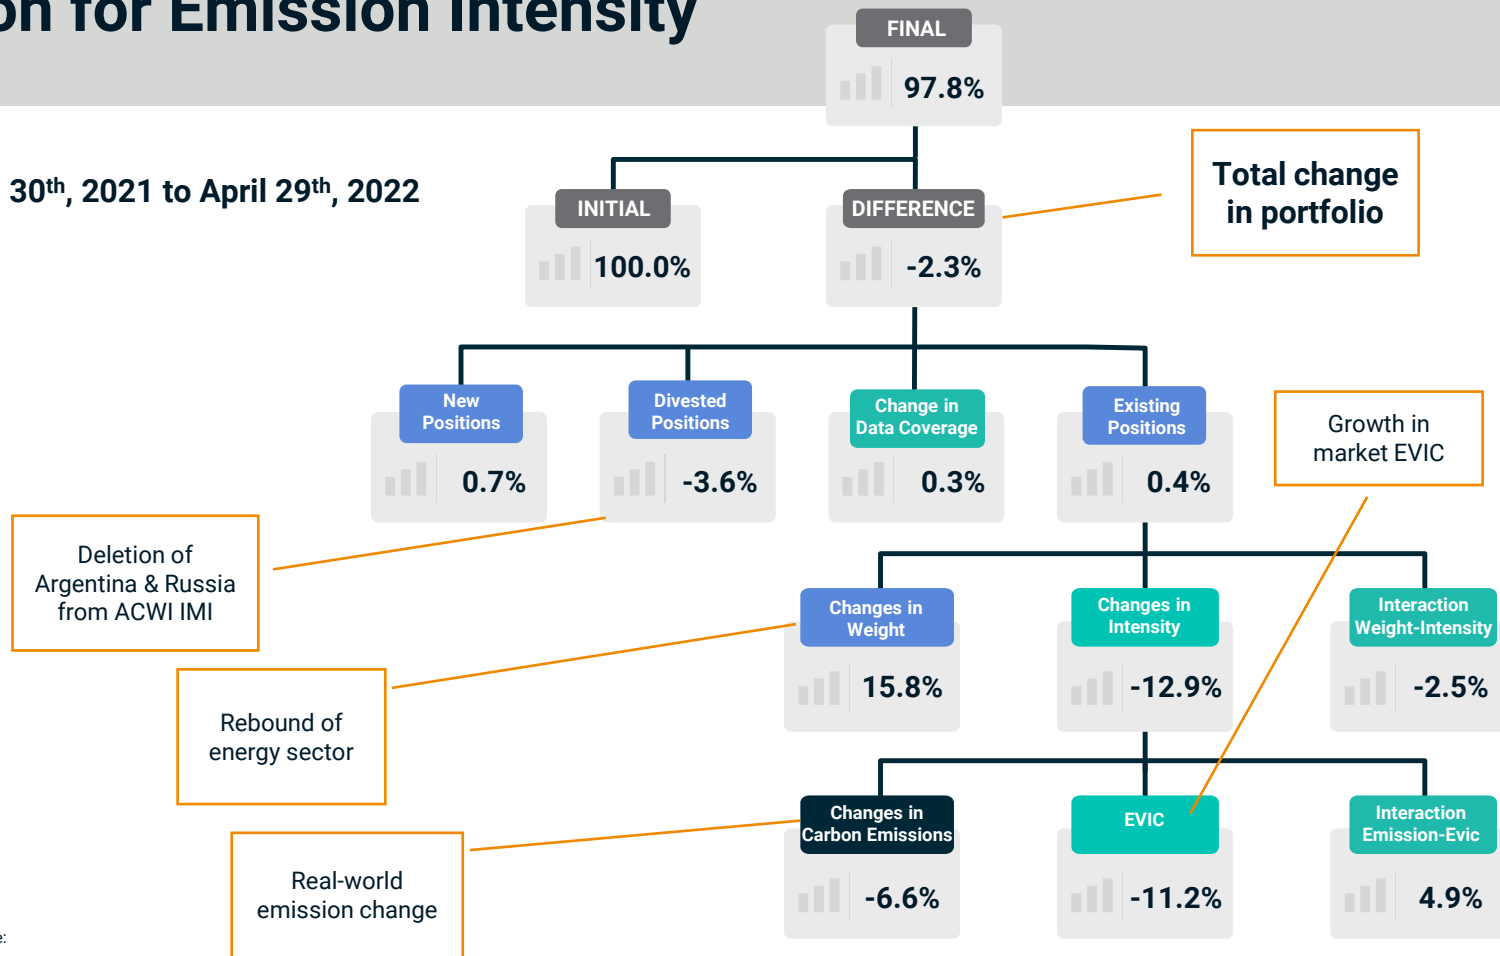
on for Emission Intensity

30th, 2021 to April 29th, 2022

FINAL
97.8%

INITIAL
100.0%

DIFFERENCE
-2.3%

Total change in portfolio

New Positions
0.7%

Divested Positions
-3.6%

Change in Data Coverage
0.3%

Existing Positions
0.4%

Growth in market EVIC

Deletion of Argentina & Russia from ACWI IMI

Changes in Weight
15.8%

Changes in Intensity
-12.9%

Interaction Weight-Intensity
-2.5%

Rebound of energy sector

Changes in Carbon Emissions
-6.6%

EVIC
-11.2%

Interaction Emission-Evic
4.9%

Real-world emission change

e: